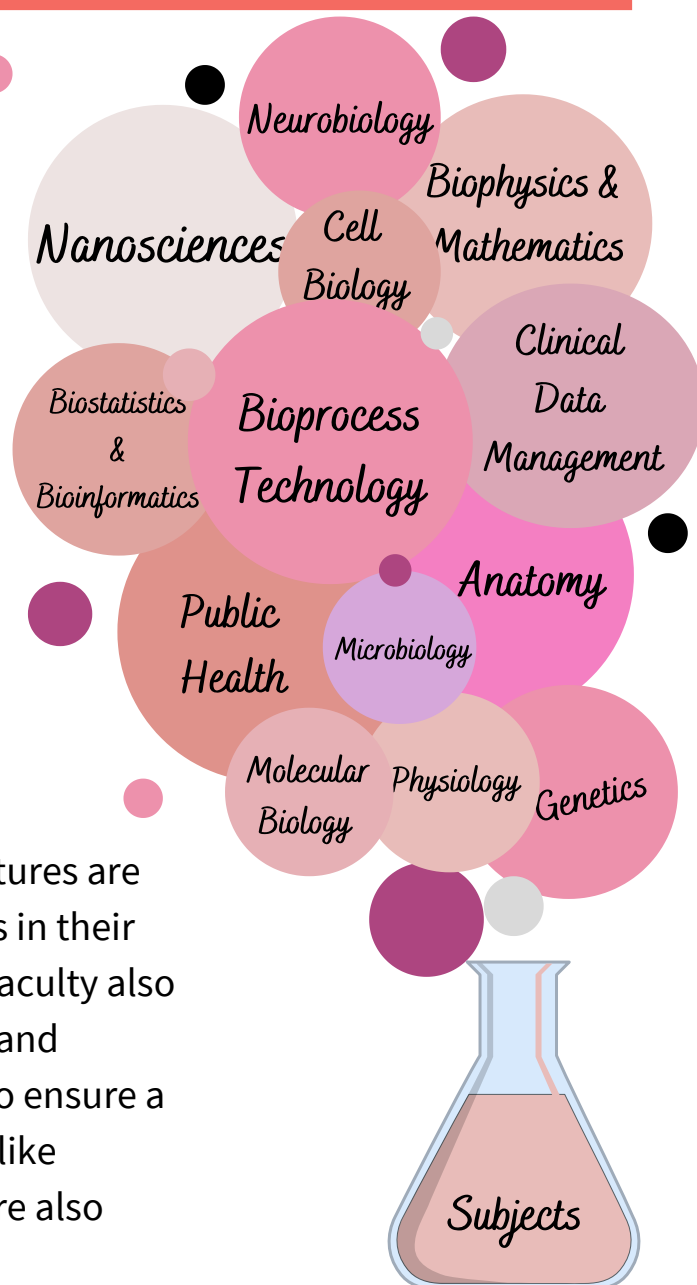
Neurobiology

Nanosciences

Cell Biology

Biophysics & Mathematics

Biostatistics & Bioinformatics

Bioprocess Technology

Clinical Data Management

Anatomy

Public Health

Microbiology

Molecular Biology

Physiology

Genetics

tures are
s in their
aculty also
and
o ensure a
like
re also

Subjects